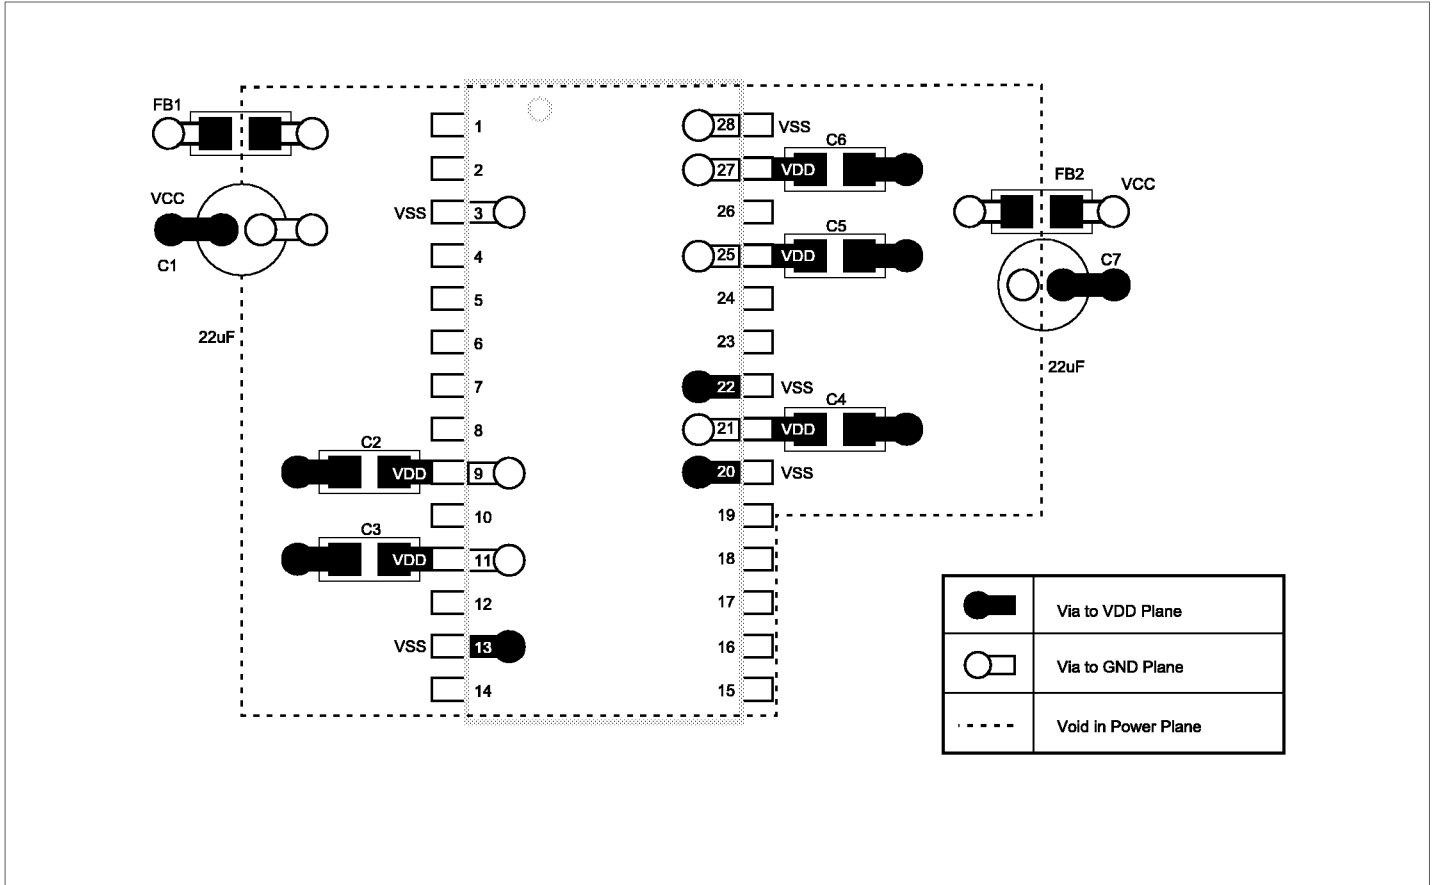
FB1

VCC

C1

22uF

1
2
VSS 3
4
5
6
7
8
C2
VDD 9
10
C3
VDD 11
12
VSS 13
14

28 VSS
C6
27 VDD
26
C5
25 VDD
24
23
22 VSS
C4
21 VDD
20 VSS
19
18
17
16
15

FB2 VCC

C7

22uF

| | |
|---|---|
| | Via to VDD Plane |
| | Via to GND Plane |
| | Void in Power Plane |